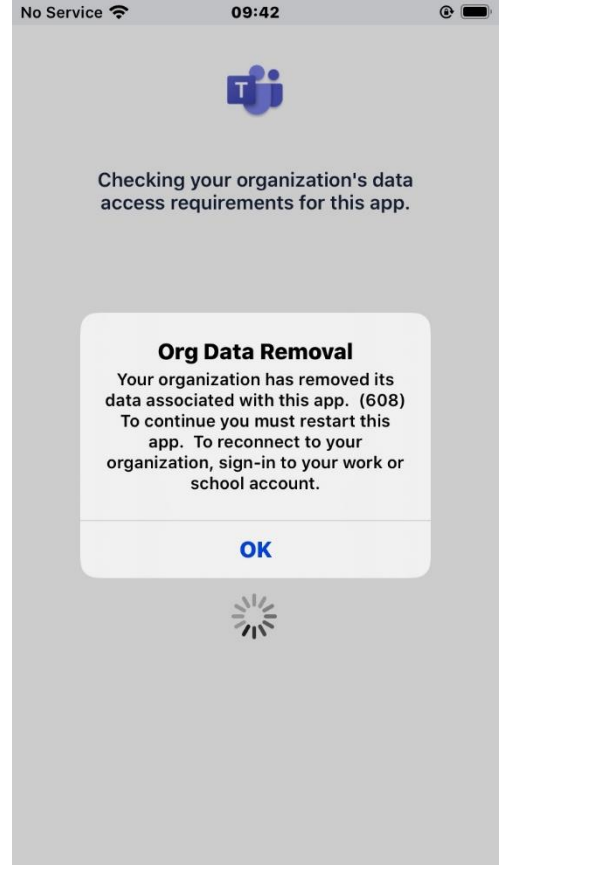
No Service 09:42

T

Checking your organization's data access requirements for this app.

Org Data Removal
Your organization has removed its data associated with this app. (608) To continue you must restart this app. To reconnect to your organization, sign-in to your work or school account.

OK